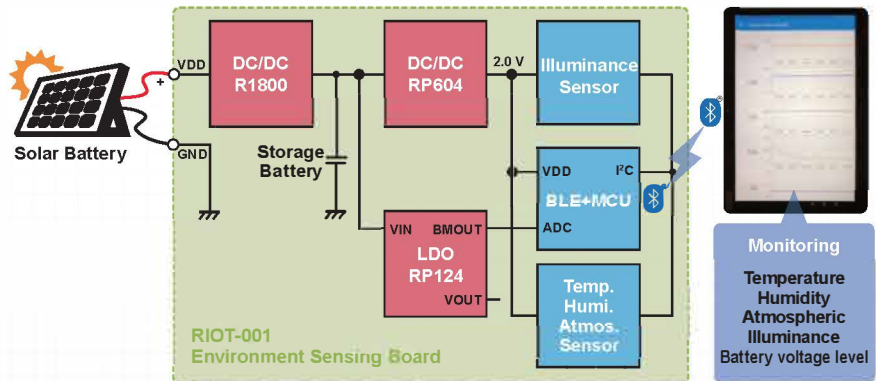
Solar Battery

+

VDD

GND

DC/DC R1800

Storage Battery

DC/DC RP604

2.0 V

Illuminance Sensor

VDD

I²C

BLE+MCU

ADC

VIN

BMOUT

LDO RP124

VOUT

Temp. Humi. Atmos. Sensor

RIOT-001
Environment Sensing Board

Monitoring

Temperature
Humidity
Atmospheric
Illuminance
Battery voltage level